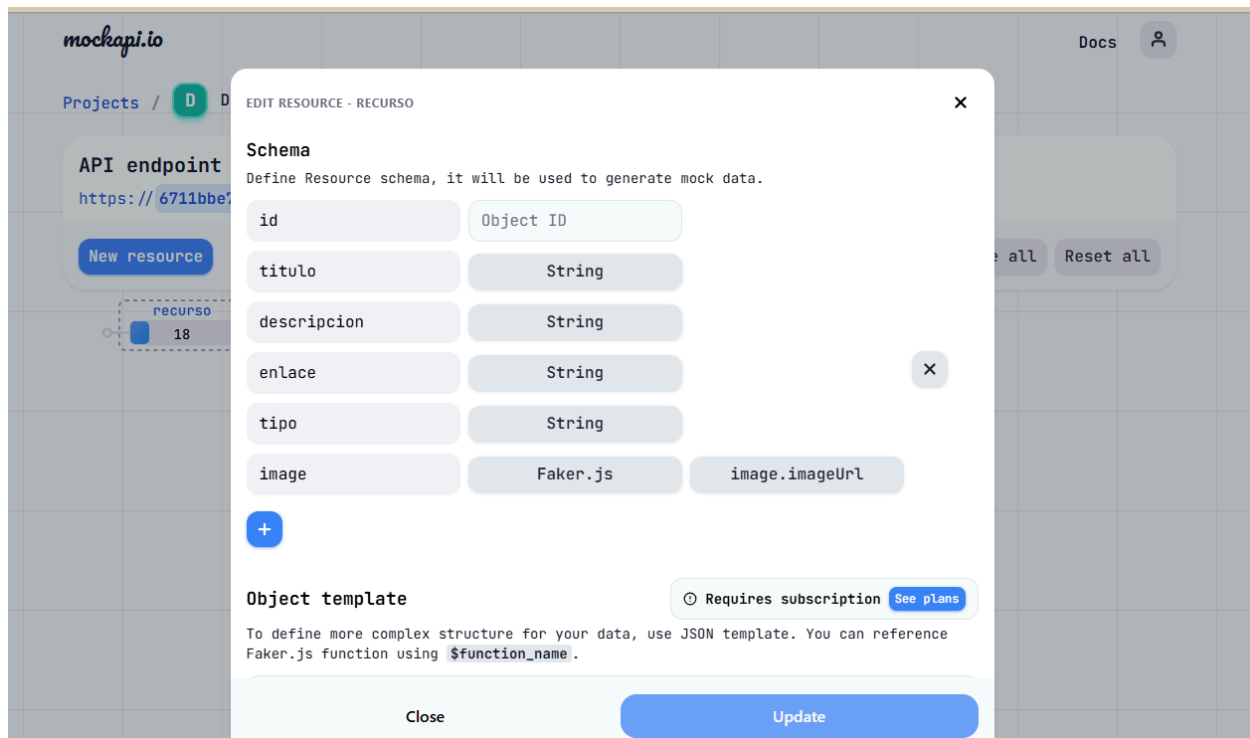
mockapi.io

Docs

Projects / D D

API endpoint
https:// 6711bbe7

New resource

e all Reset all

recurso
18

EDIT RESOURCE - RECURSO

Schema
Define Resource schema, it will be used to generate mock data.

| | | |
|---|---|---|
| id | Object ID | |
| titulo | String | |
| descripcion | String | |
| enlace | String | |
| tipo | String | |
| image | Faker.js | image.imageUrl |

+

Object template

Requires subscription See plans

To define more complex structure for your data, use JSON template. You can reference Faker.js function using $function_name.

Close

Update